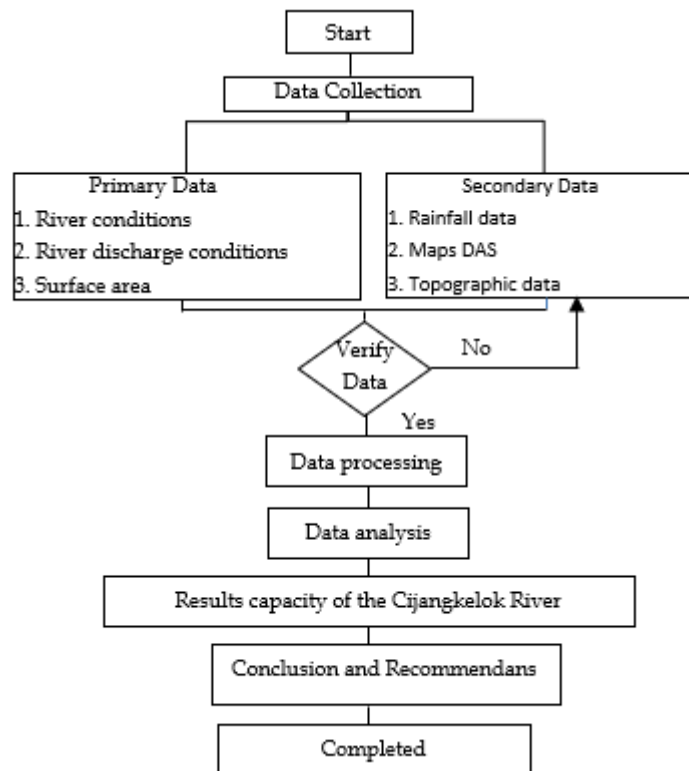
Start

Data Collection

Primary Data
1. River conditions
2. River discharge conditions
3. Surface area

Secondary Data
1. Rainfall data
2. Maps DAS
3. Topographic data

Verify Data

No

Yes

Data processing

Data analysis

Results capacity of the Cijangkelok River

Conclusion and Recommendans

Completed